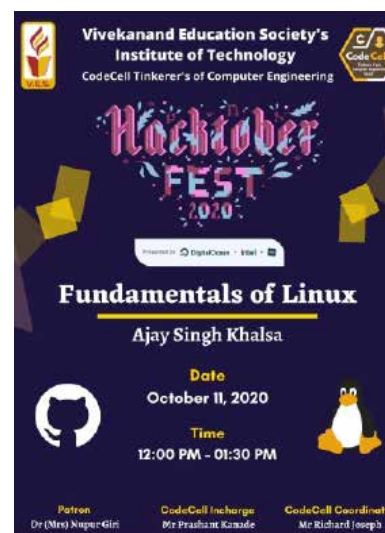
V.E.S

Vivekanand Education Society's Institute of Technology

CodeCell Tinkerer's of Computer Engineering

CodeCell

Hacktober FEST 2020

Powered by DigitalOcean · intel · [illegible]

Fundamentals of Linux

Ajay Singh Khalsa

Date
October 11, 2020

Time
12:00 PM - 01:30 PM

Patron
Dr (Mrs) Nupur Giri

CodeCell Incharge
Mr Prashant Kanade

CodeCell Coordinat
Mr Richard Joseph